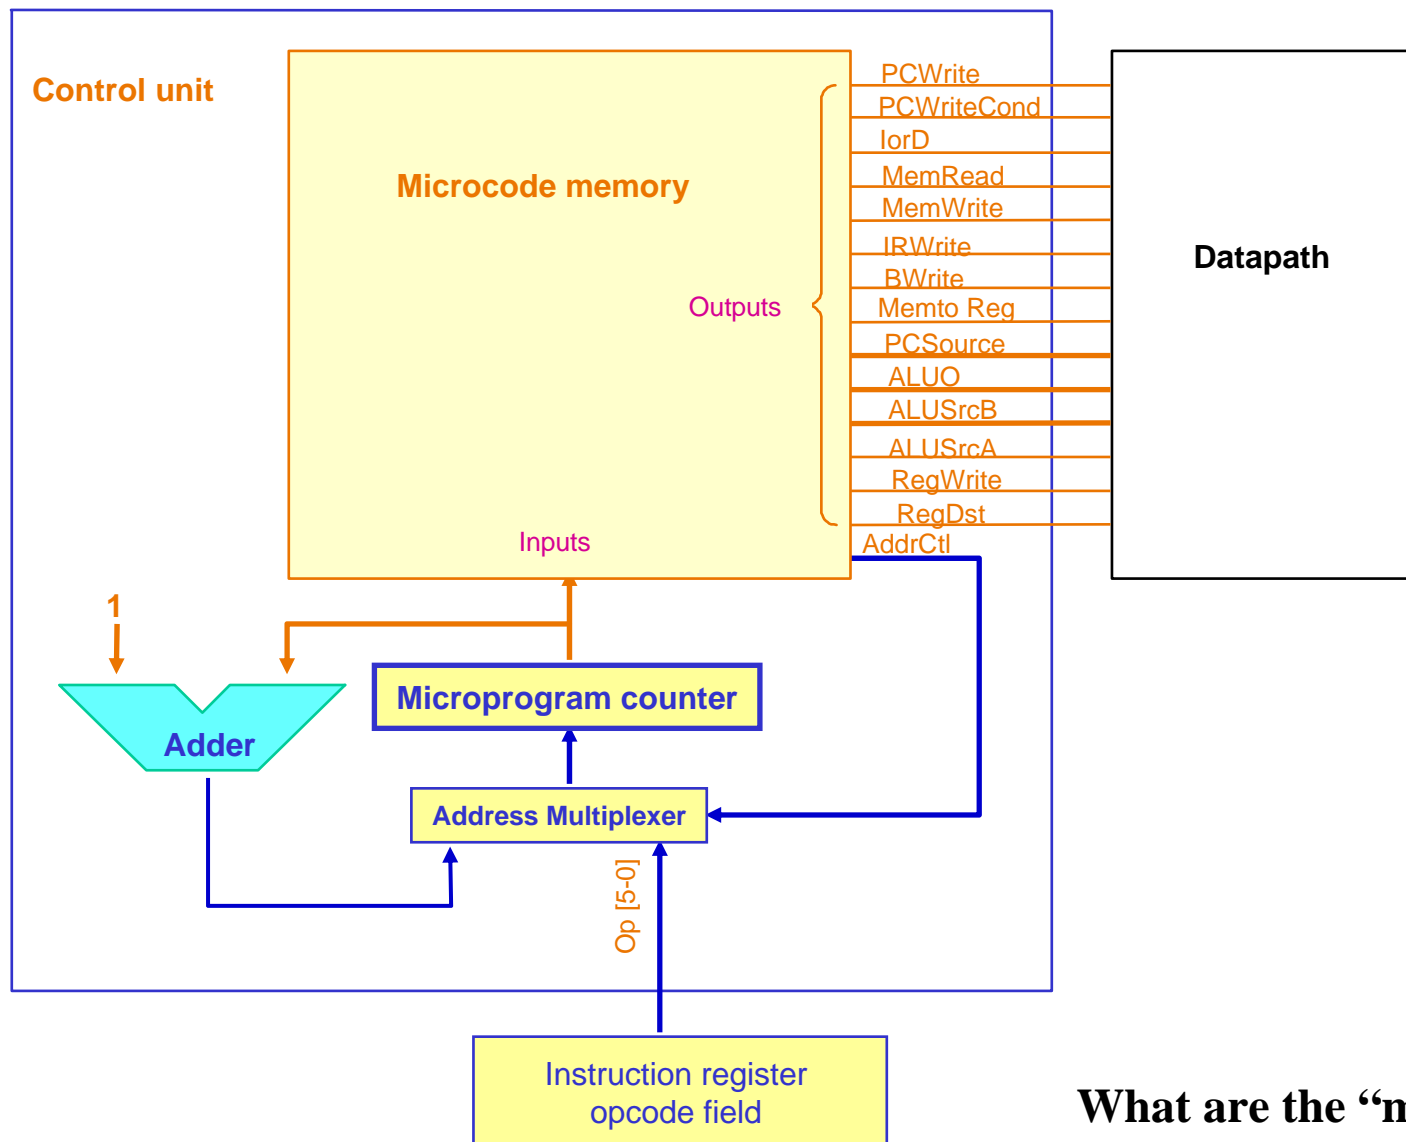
Control unit

Microcode memory

Outputs

Inputs

PCWrite
PCWriteCond
IorD
MemRead
MemWrite
IRWrite
BWrite
Memto Reg
PCSource
ALUO
ALUSrcB
ALUSrcA
RegWrite
RegDst
AddrCtl

Datapath

1

Adder

Microprogram counter

Address Multiplexer

Op [5-0]

Instruction register opcode field

What are the “n